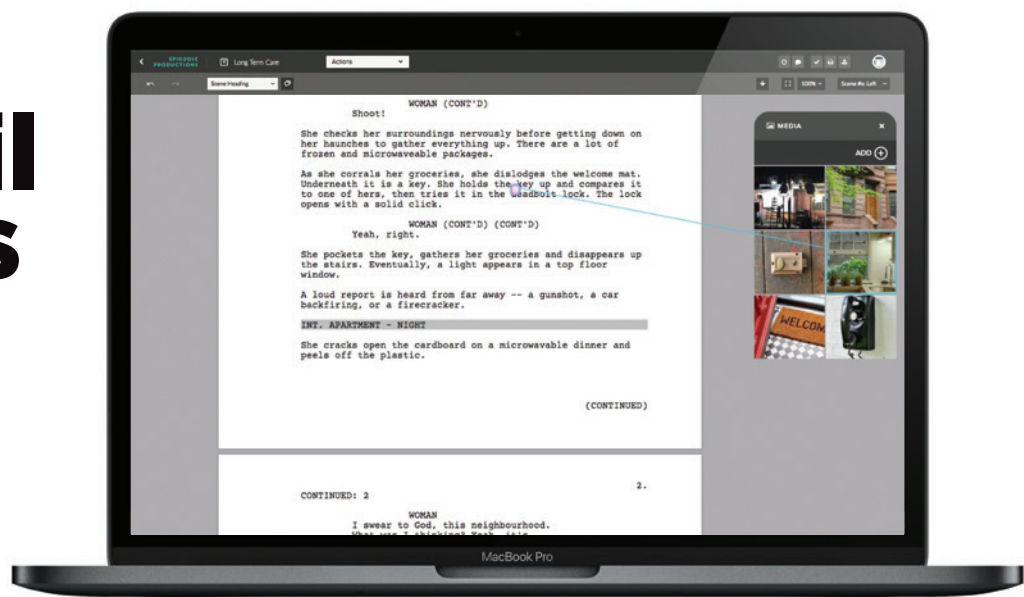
il
s

EPISODIC PRODUCTIONS

Long Term Care

Actions

Scene Heading

100%

Scene As Left

WOMAN (CONT'D)
Shoot!

She checks her surroundings nervously before getting down on her haunches to gather everything up. There are a lot of frozen and microwaveable packages.

As she corrals her groceries, she dislodges the welcome mat. Underneath it is a key. She holds the key up and compares it to one of hers, then tries it in the deadbolt lock. The lock opens with a solid click.

WOMAN (CONT'D) (CONT'D)
Yeah, right.

She pockets the key, gathers her groceries and disappears up the stairs. Eventually, a light appears in a top floor window.

A loud report is heard from far away -- a gunshot, a car backfiring, or a firecracker.

INT. APARTMENT - NIGHT

She cracks open the cardboard on a microwavable dinner and peels off the plastic.

(CONTINUED)

2.

CONTINUED: 2

WOMAN
I swear to God, this neighbourhood.
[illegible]

MEDIA

ADD

WELCOM

MacBook Pro